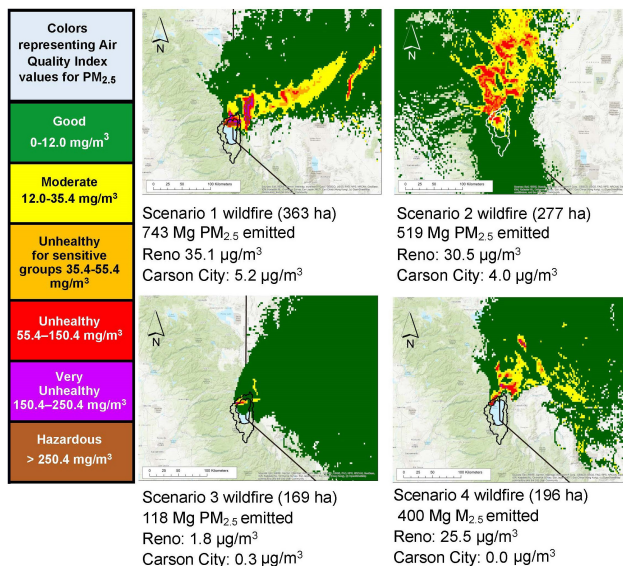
Colors representing Air Quality Index values for PM$_{2.5}$

Good
0-12.0 mg/m$^3$

Moderate
12.0-35.4 mg/m$^3$

Unhealthy for sensitive groups 35.4-55.4 mg/m$^3$

Unhealthy
55.4–150.4 mg/m$^3$

Very Unhealthy
150.4–250.4 mg/m$^3$

Hazardous
> 250.4 mg/m$^3$

N

0 25 50 100 Kilometers

Scenario 1 wildfire (363 ha)
743 Mg PM$_{2.5}$ emitted
Reno 35.1 µg/m$^3$
Carson City: 5.2 µg/m$^3$

N

0 25 50 100 Kilometers

Scenario 2 wildfire (277 ha)
519 Mg PM$_{2.5}$ emitted
Reno: 30.5 µg/m$^3$
Carson City: 4.0 µg/m$^3$

N

0 25 50 100 Kilometers

Scenario 3 wildfire (169 ha)
118 Mg PM$_{2.5}$ emitted
Reno: 1.8 µg/m$^3$
Carson City: 0.3 µg/m$^3$

N

0 25 50 100 Kilometers

Scenario 4 wildfire (196 ha)
400 Mg M$_{2.5}$ emitted
Reno: 25.5 µg/m$^3$
Carson City: 0.0 µg/m$^3$